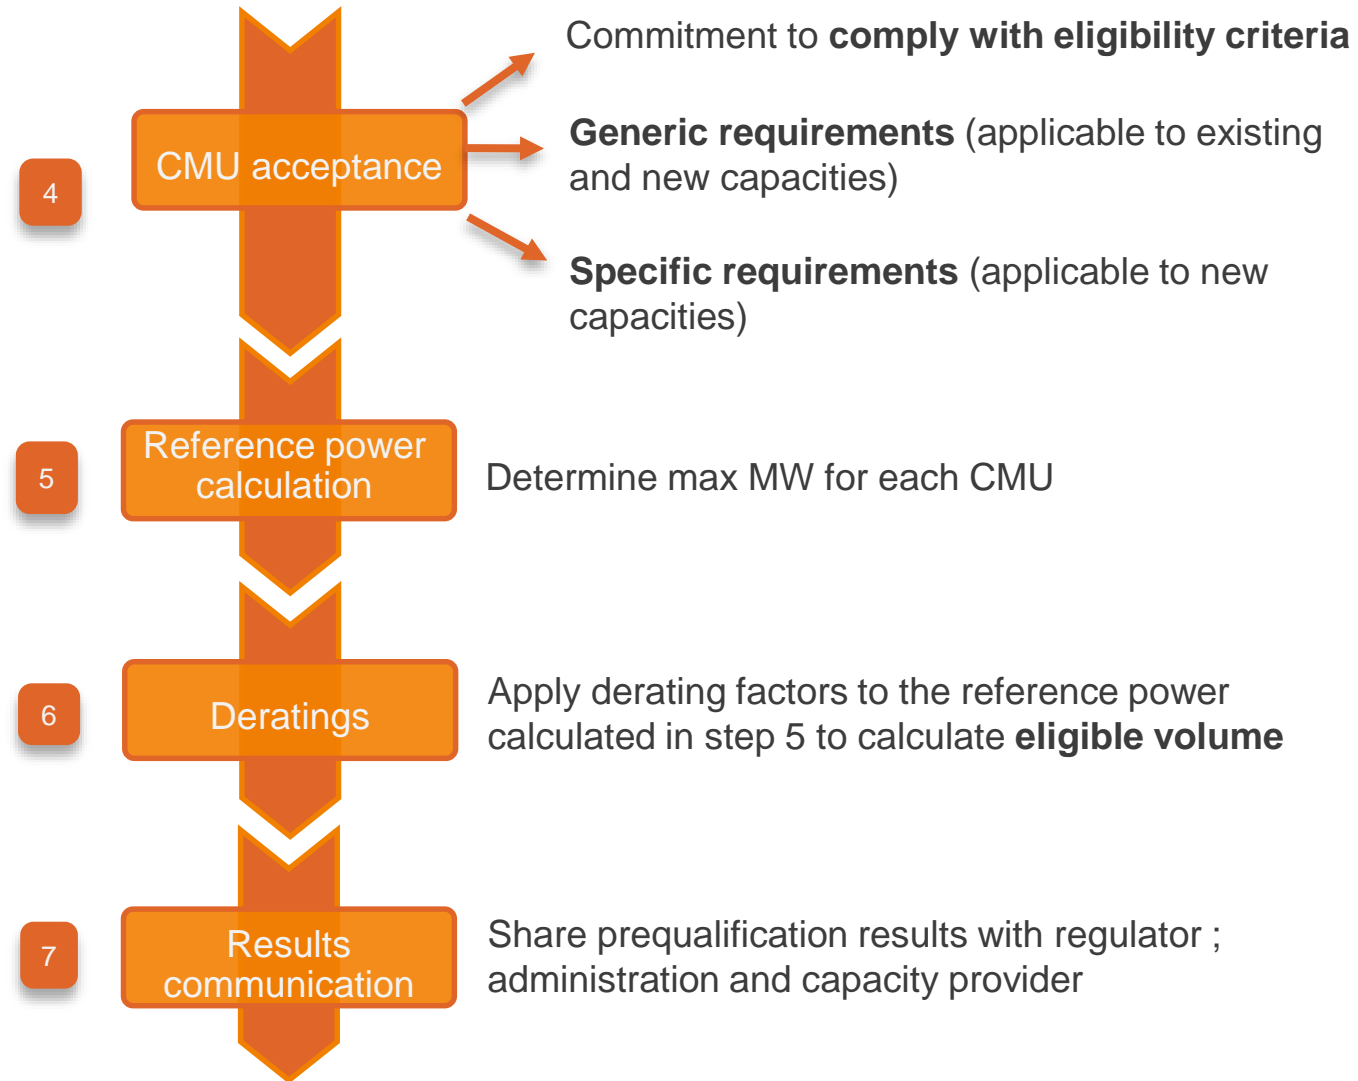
4

CMU acceptance

Commitment to **comply with eligibility criteria**

**Generic requirements** (applicable to existing and new capacities)

**Specific requirements** (applicable to new capacities)

5

Reference power calculation

Determine max MW for each CMU

6

Deratings

Apply derating factors to the reference power calculated in step 5 to calculate **eligible volume**

7

Results communication

Share prequalification results with regulator ; administration and capacity provider